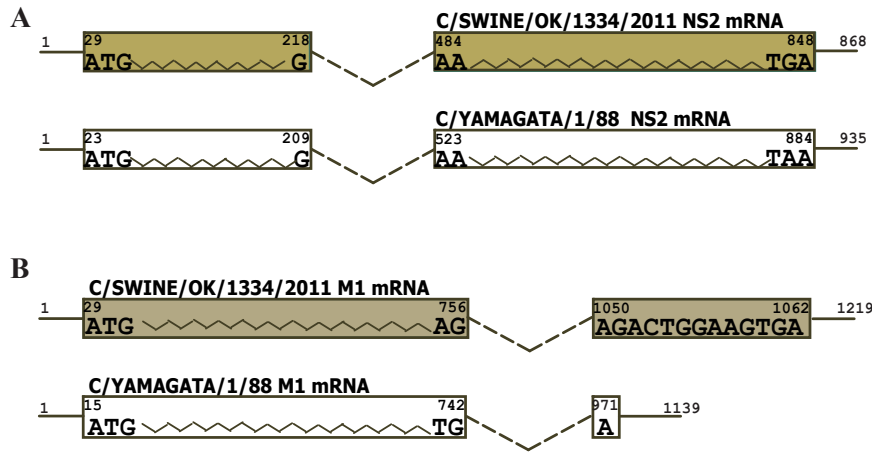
A

C/SWINE/OK/1334/2011 NS2 mRNA

1 29 218 484 848 868

ATG G AA TGA

C/YAMAGATA/1/88 NS2 mRNA

1 23 209 523 884 935

ATG G AA TAA

B

C/SWINE/OK/1334/2011 M1 mRNA

1 29 756 1050 1062 1219

ATG AG AGACTGGAAGTGA

C/YAMAGATA/1/88 M1 mRNA

1 15 742 971 1139

ATG TG A